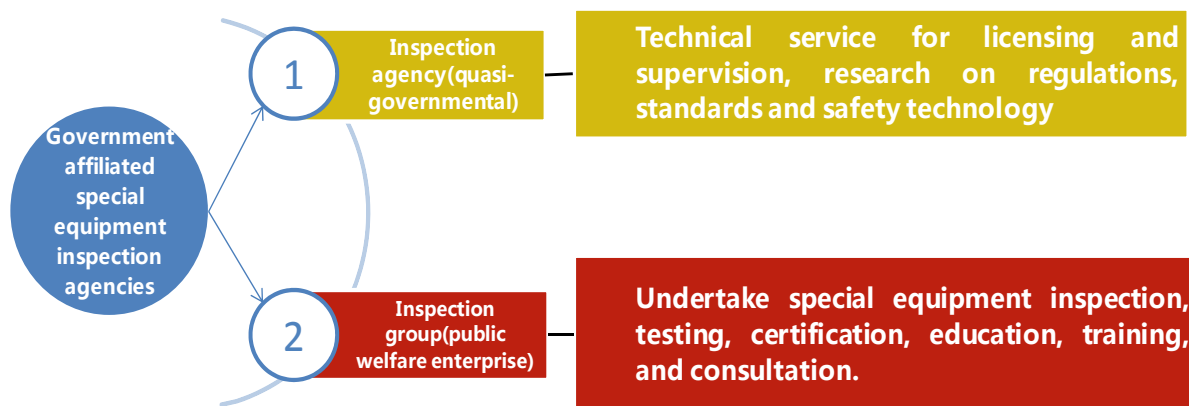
Government affiliated special equipment inspection agencies

1

Inspection agency(quasi-governmental)

Technical service for licensing and supervision, research on regulations, standards and safety technology

2

Inspection group(public welfare enterprise)

Undertake special equipment inspection, testing, certification, education, training, and consultation.